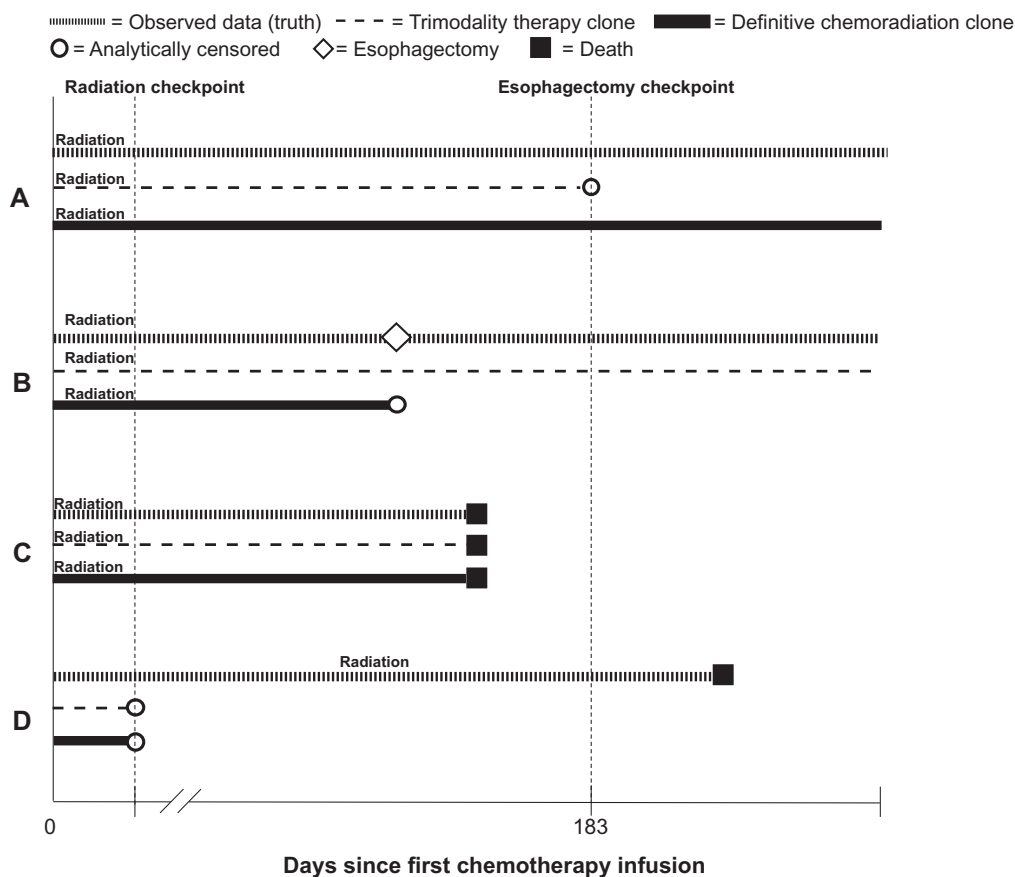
= Observed data (truth) = Trimodality therapy clone = Definitive chemoradiation clone
= Analytically censored = Esophagectomy = Death

Radiation checkpoint
Esophagectomy checkpoint

A
Radiation
Radiation
Radiation

B
Radiation
Radiation
Radiation

C
Radiation
Radiation
Radiation

D
Radiation

0
183

Days since first chemotherapy infusion